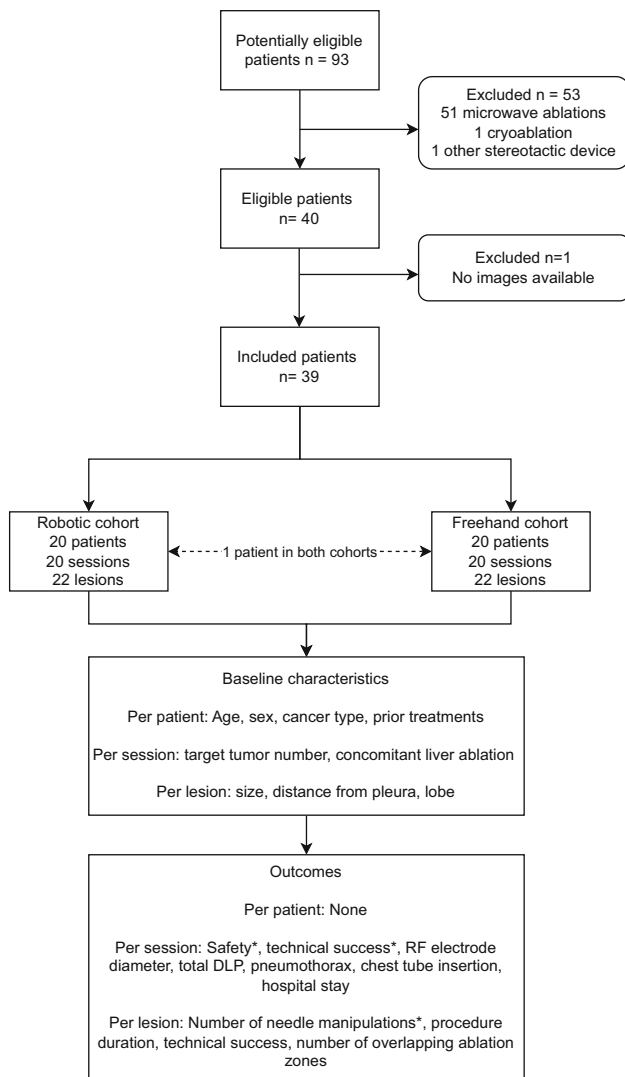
Potentially eligible patients n = 93

Excluded n = 53
51 microwave ablations
1 cryoablation
1 other stereotactic device

Eligible patients
n= 40

Excluded n=1
No images available

Included patients
n= 39

Robotic cohort
20 patients
20 sessions
22 lesions

1 patient in both cohorts

Freehand cohort
20 patients
20 sessions
22 lesions

Baseline characteristics

Per patient: Age, sex, cancer type, prior treatments

Per session: target tumor number, concomitant liver ablation

Per lesion: size, distance from pleura, lobe

Outcomes

Per patient: None

Per session: Safety*, technical success*, RF electrode diameter, total DLP, pneumothorax, chest tube insertion, hospital stay

Per lesion: Number of needle manipulations*, procedure duration, technical success, number of overlapping ablation zones